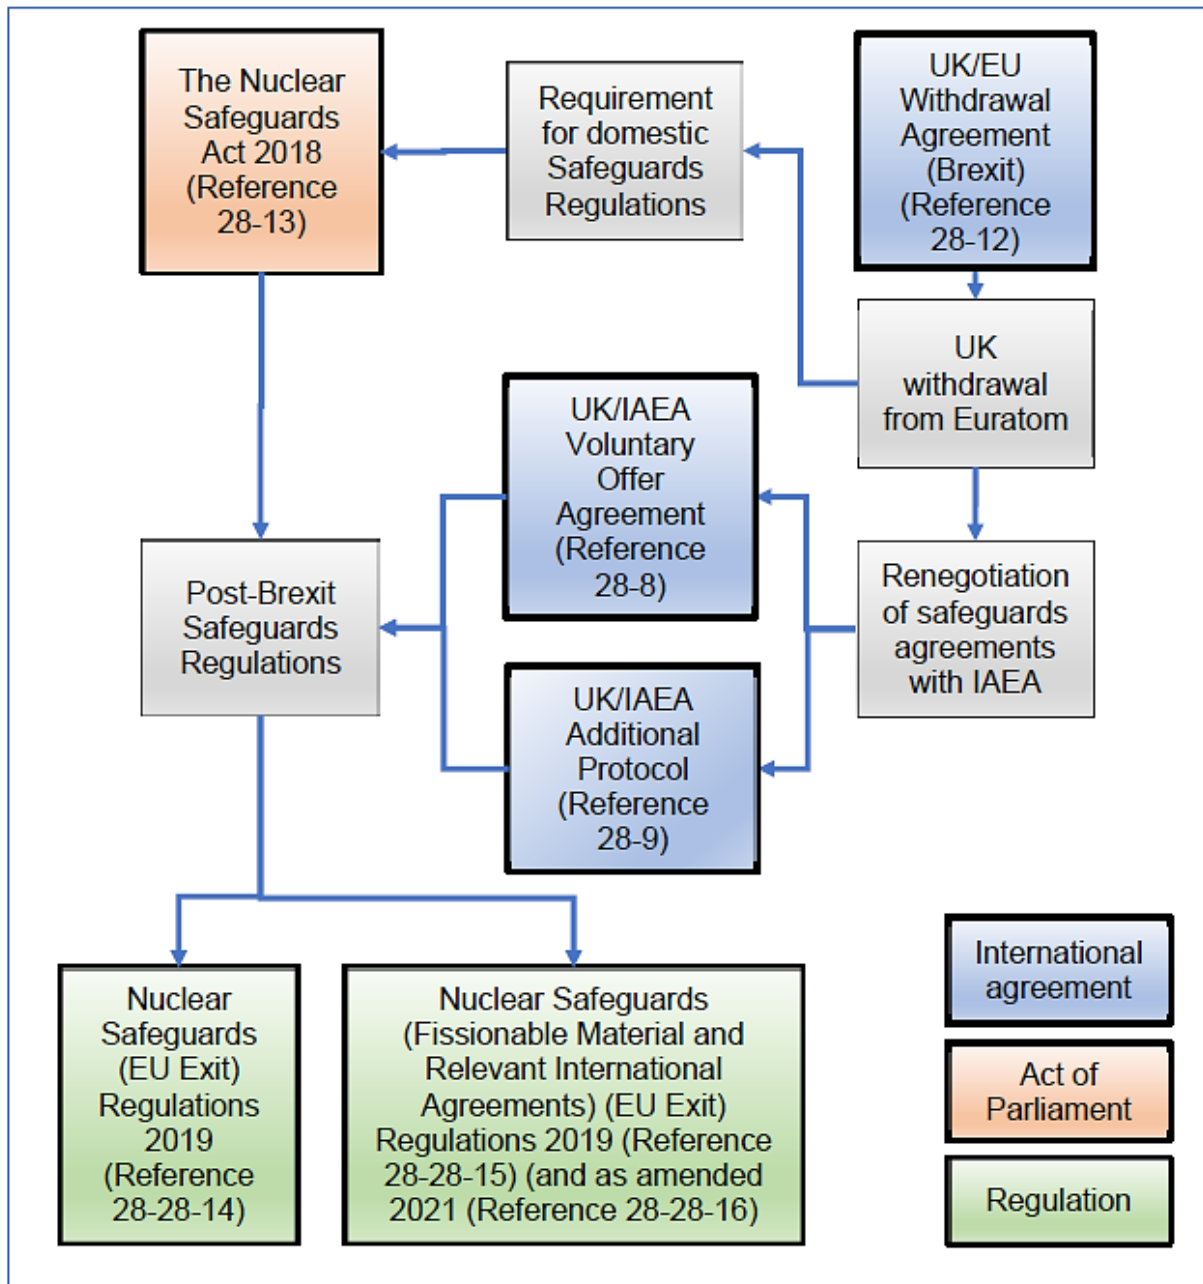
The Nuclear Safeguards Act 2018 (Reference 28-13)

Requirement for domestic Safeguards Regulations

UK/EU Withdrawal Agreement (Brexit) (Reference 28-12)

UK withdrawal from Euratom

UK/IAEA Voluntary Offer Agreement (Reference 28-8)

Post-Brexit Safeguards Regulations

Renegotiation of safeguards agreements with IAEA

UK/IAEA Additional Protocol (Reference 28-9)

Nuclear Safeguards (EU Exit) Regulations 2019 (Reference 28-28-14)

Nuclear Safeguards (Fissionable Material and Relevant International Agreements) (EU Exit) Regulations 2019 (Reference 28-28-15) (and as amended 2021 (Reference 28-28-16)

International agreement

Act of Parliament

Regulation